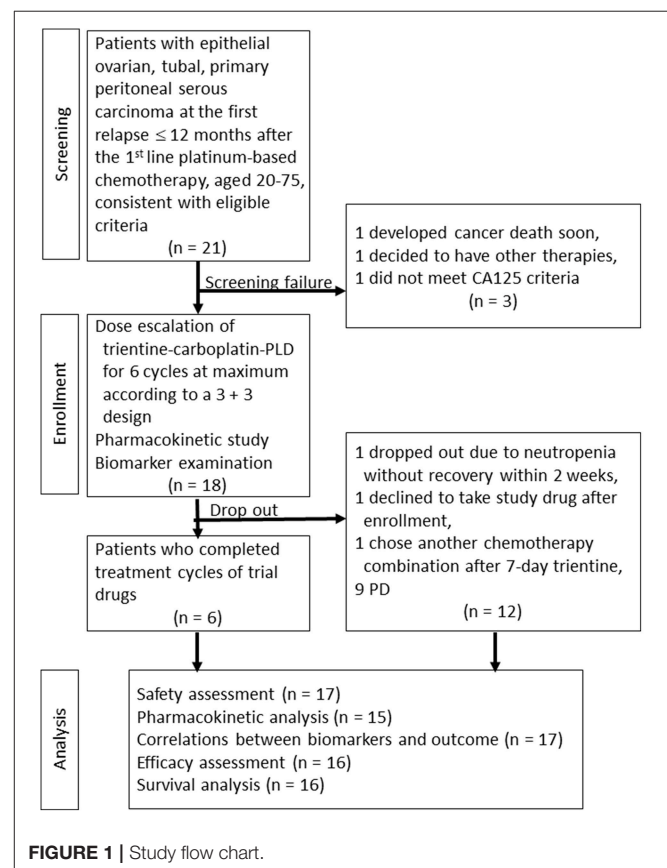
Screening

Patients with epithelial ovarian, tubal, primary peritoneal serous carcinoma at the first relapse ≤ 12 months after the 1$^{st}$ line platinum-based chemotherapy, aged 20-75, consistent with eligible criteria
(n = 21)

Screening failure

1 developed cancer death soon,
1 decided to have other therapies,
1 did not meet CA125 criteria
(n = 3)

Enrollment

Dose escalation of trientine-carboplatin-PLD for 6 cycles at maximum according to a 3 + 3 design
Pharmacokinetic study
Biomarker examination
(n = 18)

Drop out

1 dropped out due to neutropenia without recovery within 2 weeks,
1 declined to take study drug after enrollment,
1 chose another chemotherapy combination after 7-day trientine,
9 PD
(n = 12)

Patients who completed treatment cycles of trial drugs
(n = 6)

Analysis

Safety assessment (n = 17)
Pharmacokinetic analysis (n = 15)
Correlations between biomarkers and outcome (n = 17)
Efficacy assessment (n = 16)
Survival analysis (n = 16)

FIGURE 1 | Study flow chart.